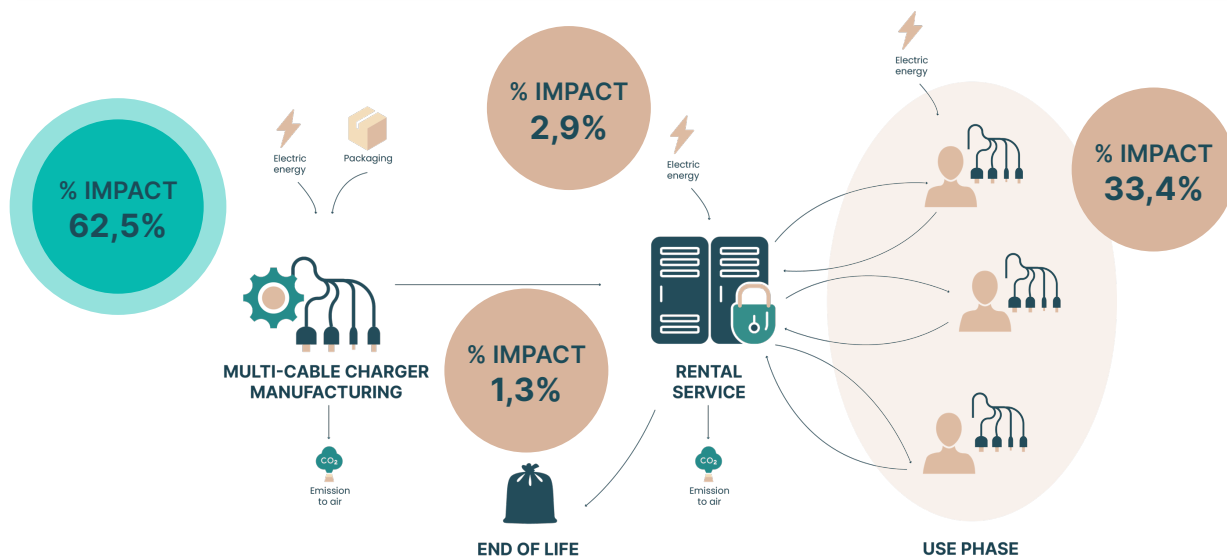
% IMPACT
62,5%

Electric energy

Packaging

MULTI-CABLE CHARGER MANUFACTURING

$CO_2$
Emission to air

% IMPACT
2,9%

Electric energy

% IMPACT
1,3%

RENTAL SERVICE

$CO_2$
Emission to air

END OF LIFE

Electric energy

% IMPACT
33,4%

USE PHASE